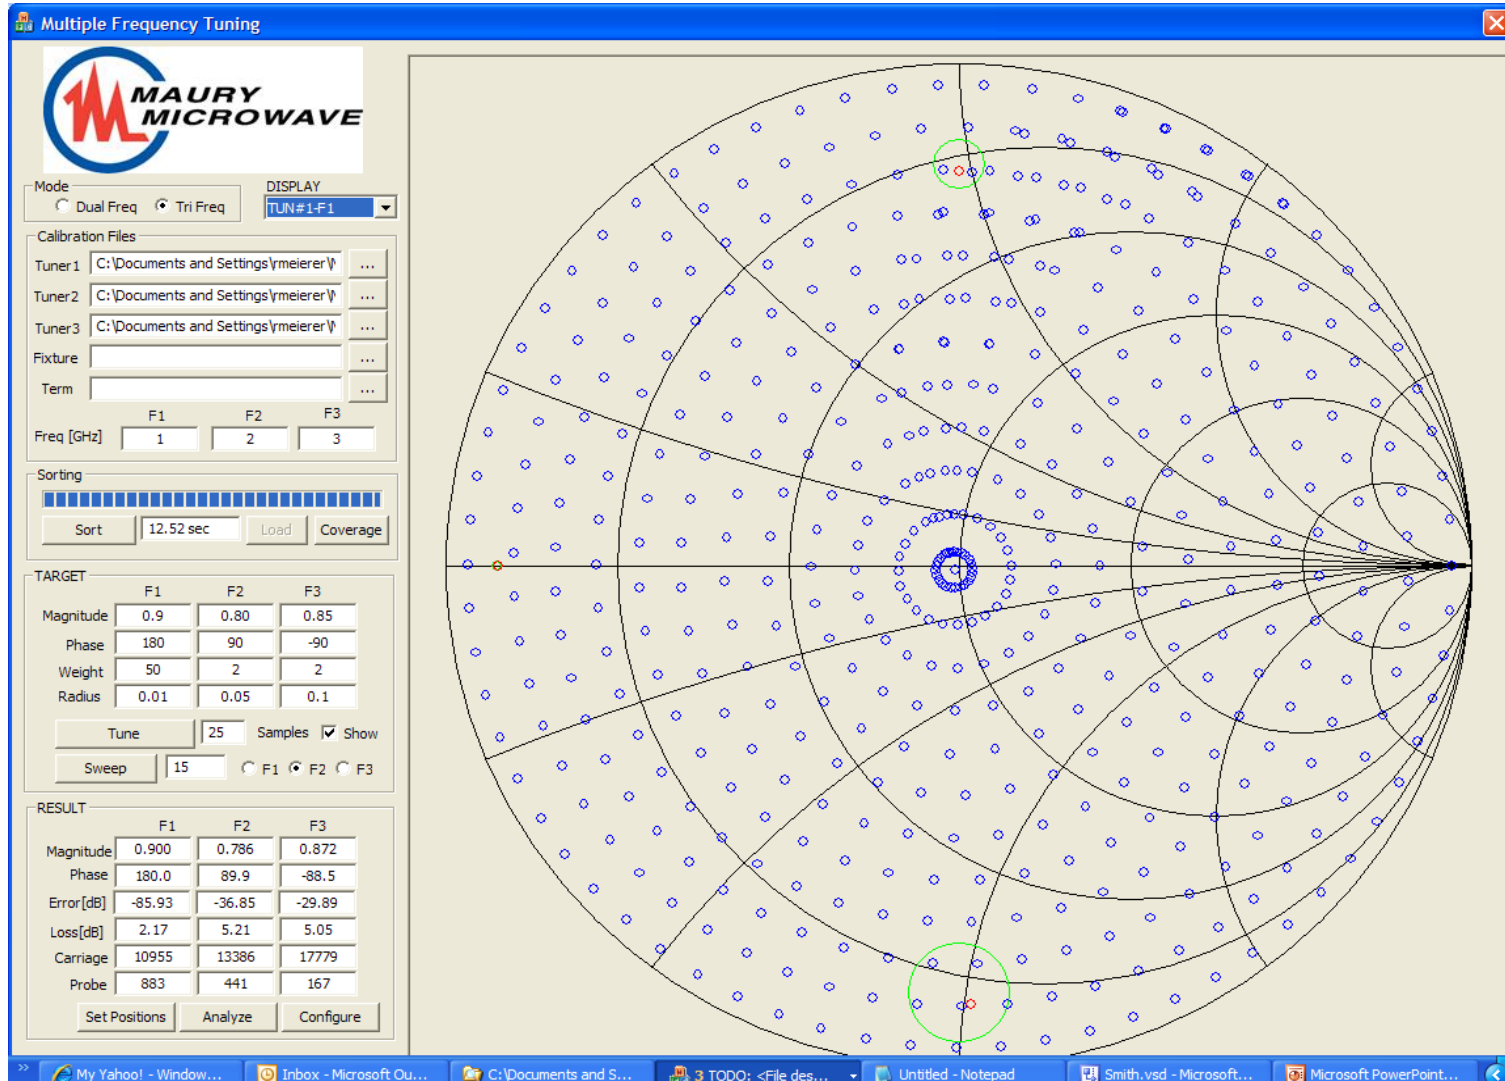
Multiple Frequency Tuning

MAURY MICROWAVE

Mode
Dual Freq
Tri Freq

DISPLAY
TUN#1-F1

Calibration Files
Tuner1 C:\Documents and Settings\rmeierer\I ...
Tuner2 C:\Documents and Settings\rmeierer\I ...
Tuner3 C:\Documents and Settings\rmeierer\I ...
Fixture ...
Term ...

| | F1 | F2 | F3 |
|---|---|---|---|
| Freq [GHz] | 1 | 2 | 3 |

Sorting
Sort 12.52 sec Load Coverage

TARGET

| | F1 | F2 | F3 |
|---|---|---|---|
| Magnitude | 0.9 | 0.80 | 0.85 |
| Phase | 180 | 90 | -90 |
| Weight | 50 | 2 | 2 |
| Radius | 0.01 | 0.05 | 0.1 |

Tune 25 Samples Show
Sweep 15 F1 F2 F3

RESULT

| | F1 | F2 | F3 |
|---|---|---|---|
| Magnitude | 0.900 | 0.786 | 0.872 |
| Phase | 180.0 | 89.9 | -88.5 |
| Error[dB] | -85.93 | -36.85 | -29.89 |
| Loss[dB] | 2.17 | 5.21 | 5.05 |
| Carriage | 10955 | 13386 | 17779 |
| Probe | 883 | 441 | 167 |

Set Positions Analyze Configure

My Yahoo! - Window... Inbox - Microsoft Ou... C:\Documents and S... 3 TODO: <File des... Untitled - Notepad Smith.vsd - Microsoft... Microsoft PowerPoint...